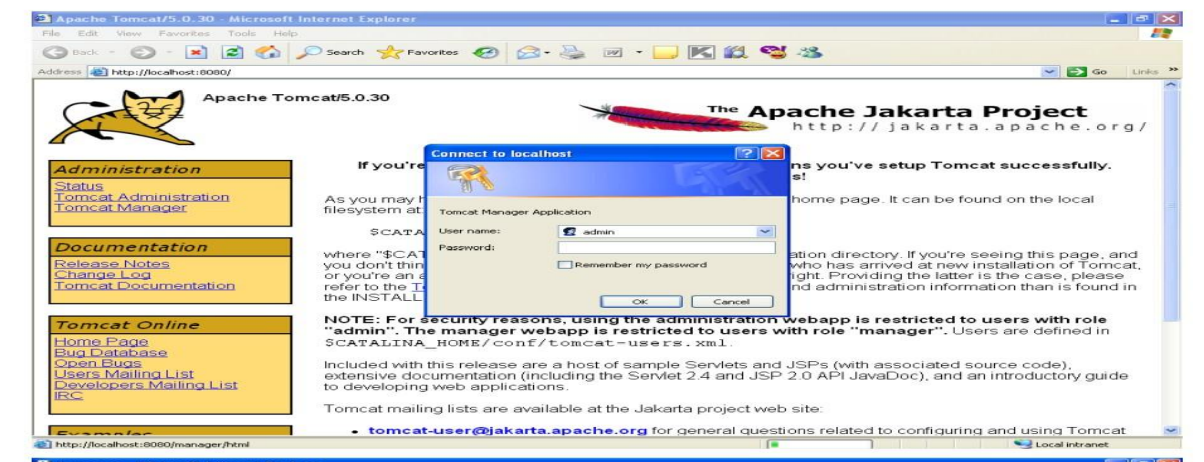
Apache Tomcat/5.0.30 - Microsoft Internet Explorer

File Edit View Favorites Tools Help

Back Search Favorites

Address http://localhost:8080/

Go Links

Apache Tomcat/5.0.30

The Apache Jakarta Project
http://jakarta.apache.org/

Administration
Status
Tomcat Administration
Tomcat Manager

Documentation
Release Notes
Change Log
Tomcat Documentation

Tomcat Online
Home Page
Bug Database
Open Bugs
Users Mailing List
Developers Mailing List
IRC

Exampl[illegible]

If you're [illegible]ns you've setup Tomcat successfully. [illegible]s!

As you may h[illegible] home page. It can be found on the local filesystem at:

$CATA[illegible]

where "$CAT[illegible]ation directory. If you're seeing this page, and you don't thi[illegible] who has arrived at new installation of Tomcat, or you're an a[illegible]ight. Providing the latter is the case, please refer to the T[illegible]nd administration information than is found in the INSTALL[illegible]

NOTE: For security reasons, using the administration webapp is restricted to users with role "admin". The manager webapp is restricted to users with role "manager". Users are defined in $CATALINA_HOME/conf/tomcat-users.xml.

Included with this release are a host of sample Servlets and JSPs (with associated source code), extensive documentation (including the Servlet 2.4 and JSP 2.0 API JavaDoc), and an introductory guide to developing web applications.

Tomcat mailing lists are available at the Jakarta project web site:

• tomcat-user@jakarta.apache.org for general questions related to configuring and using Tomcat

Connect to localhost

Tomcat Manager Application

User name: admin

Password:

Remember my password

OK Cancel

http://localhost:8080/manager/html

Local intranet